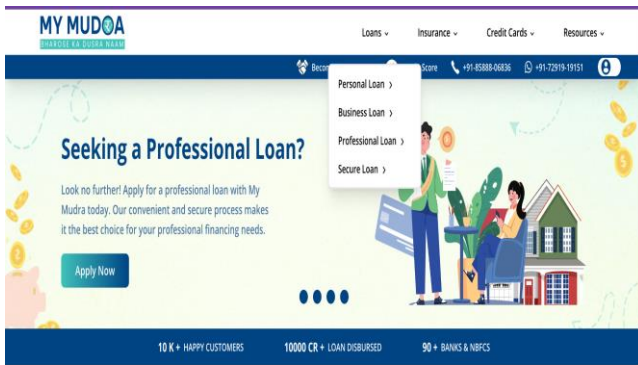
MY MUDRA
BHAROSE KA DUSRA NAAM

Loans ⌄ Insurance ⌄ Credit Cards ⌄ Resources ⌄

Becom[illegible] Score +91-85888-06836 +91-72919-19151

Personal Loan ›
Business Loan ›
Professional Loan ›
Secure Loan ›

Seeking a Professional Loan?

Look no further! Apply for a professional loan with My Mudra today. Our convenient and secure process makes it the best choice for your professional financing needs.

Apply Now

10 K + HAPPY CUSTOMERS 10000 CR + LOAN DISBURSED 90 + BANKS & NBFCS